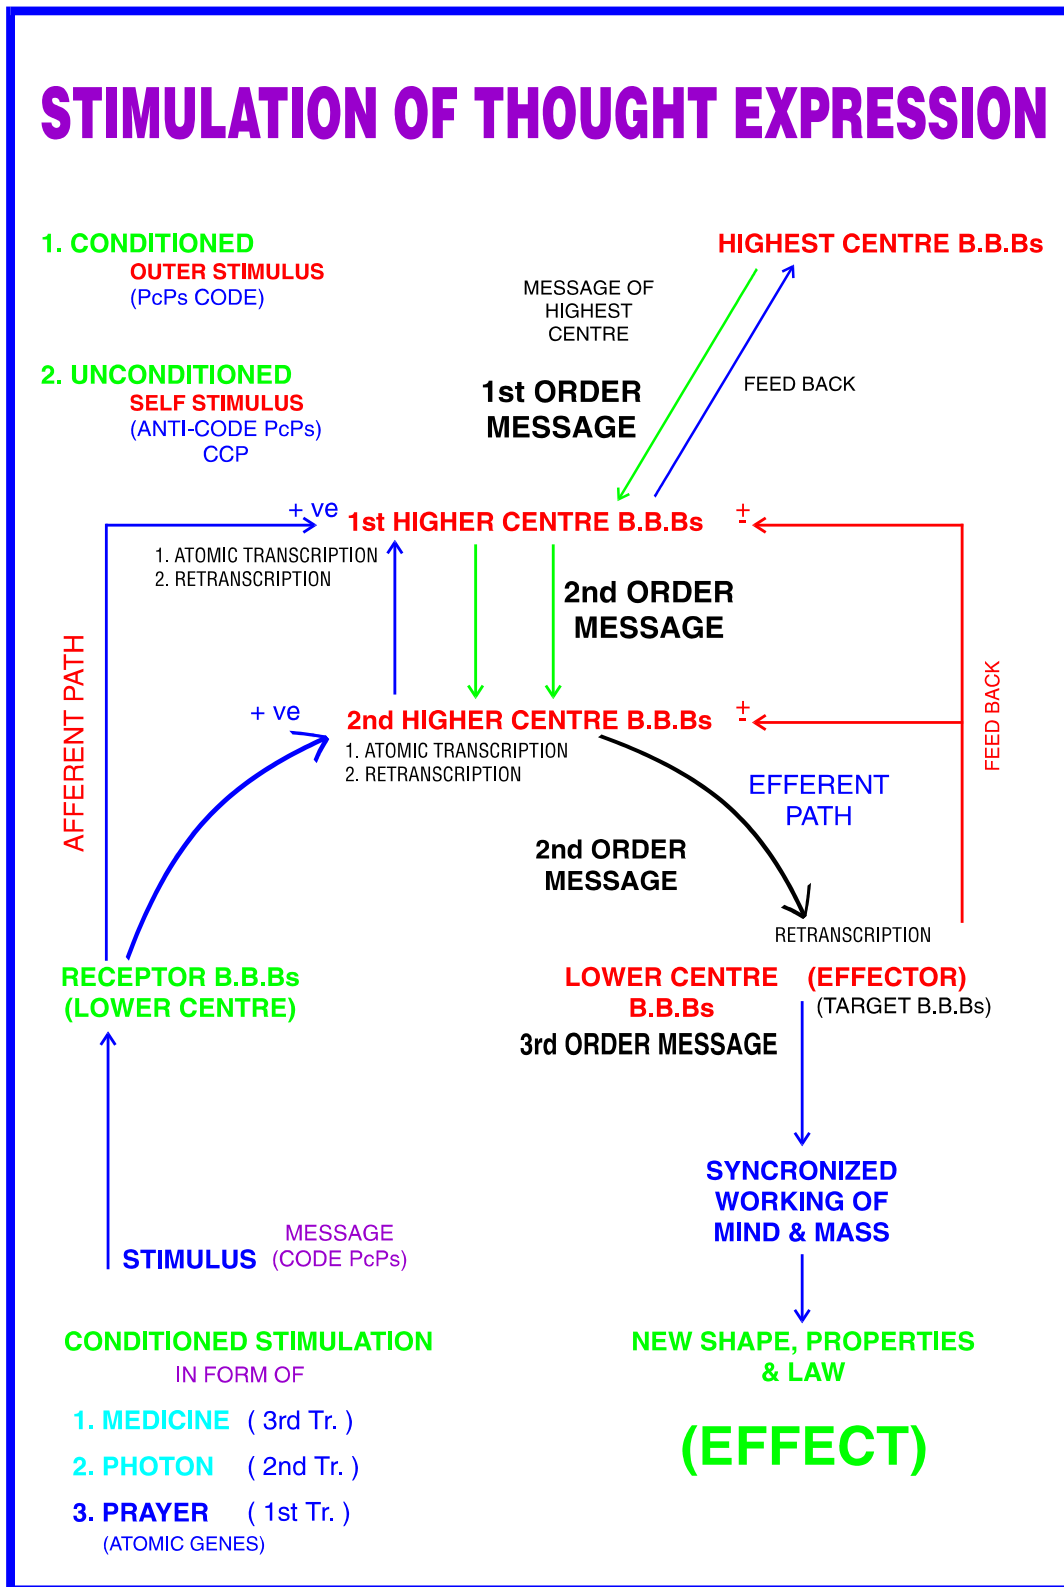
STIMULATION OF THOUGHT EXPRESSION

1. CONDITIONED
OUTER STIMULUS
(PcPs CODE)

2. UNCONDITIONED
SELF STIMULUS
(ANTI-CODE PcPs)
CCP

HIGHEST CENTRE B.B.Bs

MESSAGE OF HIGHEST CENTRE

1st ORDER MESSAGE

FEED BACK

+ ve

1st HIGHER CENTRE B.B.Bs

$\pm$

1. ATOMIC TRANSCRIPTION
2. RETRANSCRIPTION

2nd ORDER MESSAGE

AFFERENT PATH

FEED BACK

+ ve

2nd HIGHER CENTRE B.B.Bs

$\pm$

1. ATOMIC TRANSCRIPTION
2. RETRANSCRIPTION

EFFERENT PATH

2nd ORDER MESSAGE

RETRANSCRIPTION

RECEPTOR B.B.Bs
(LOWER CENTRE)

LOWER CENTRE B.B.Bs

(EFFECTOR)
(TARGET B.B.Bs)

3rd ORDER MESSAGE

SYNCRONIZED WORKING OF MIND & MASS

STIMULUS

MESSAGE
(CODE PcPs)

CONDITIONED STIMULATION
IN FORM OF

1. MEDICINE ( 3rd Tr. )
2. PHOTON ( 2nd Tr. )
3. PRAYER ( 1st Tr. )
(ATOMIC GENES)

NEW SHAPE, PROPERTIES & LAW

(EFFECT)